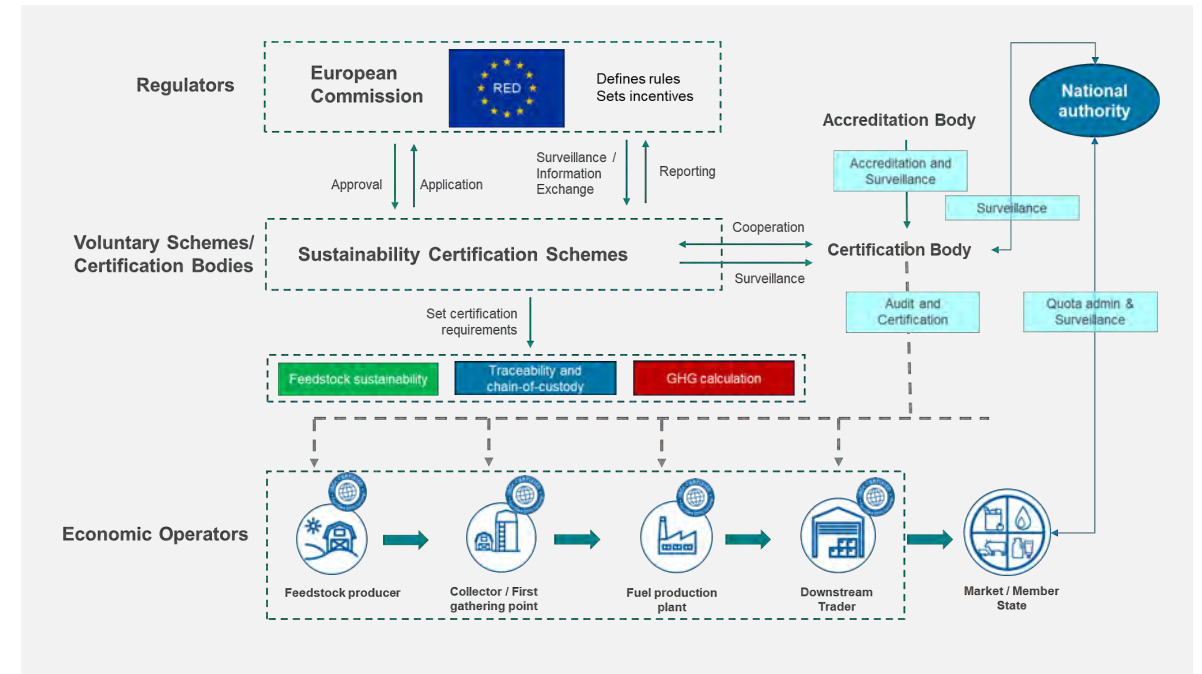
Regulators

European Commission

RED

Defines rules
Sets incentives

Accreditation Body

National authority

Approval

Application

Surveillance / Information Exchange

Reporting

Accreditation and Surveillance

Surveillance

Voluntary Schemes/ Certification Bodies

Sustainability Certification Schemes

Cooperation

Surveillance

Certification Body

Set certification requirements

Audit and Certification

Quota admin & Surveillance

Feedstock sustainability

Traceability and chain-of-custody

GHG calculation

Economic Operators

Feedstock producer

Collector / First gathering point

Fuel production plant

Downstream Trader

Market / Member State